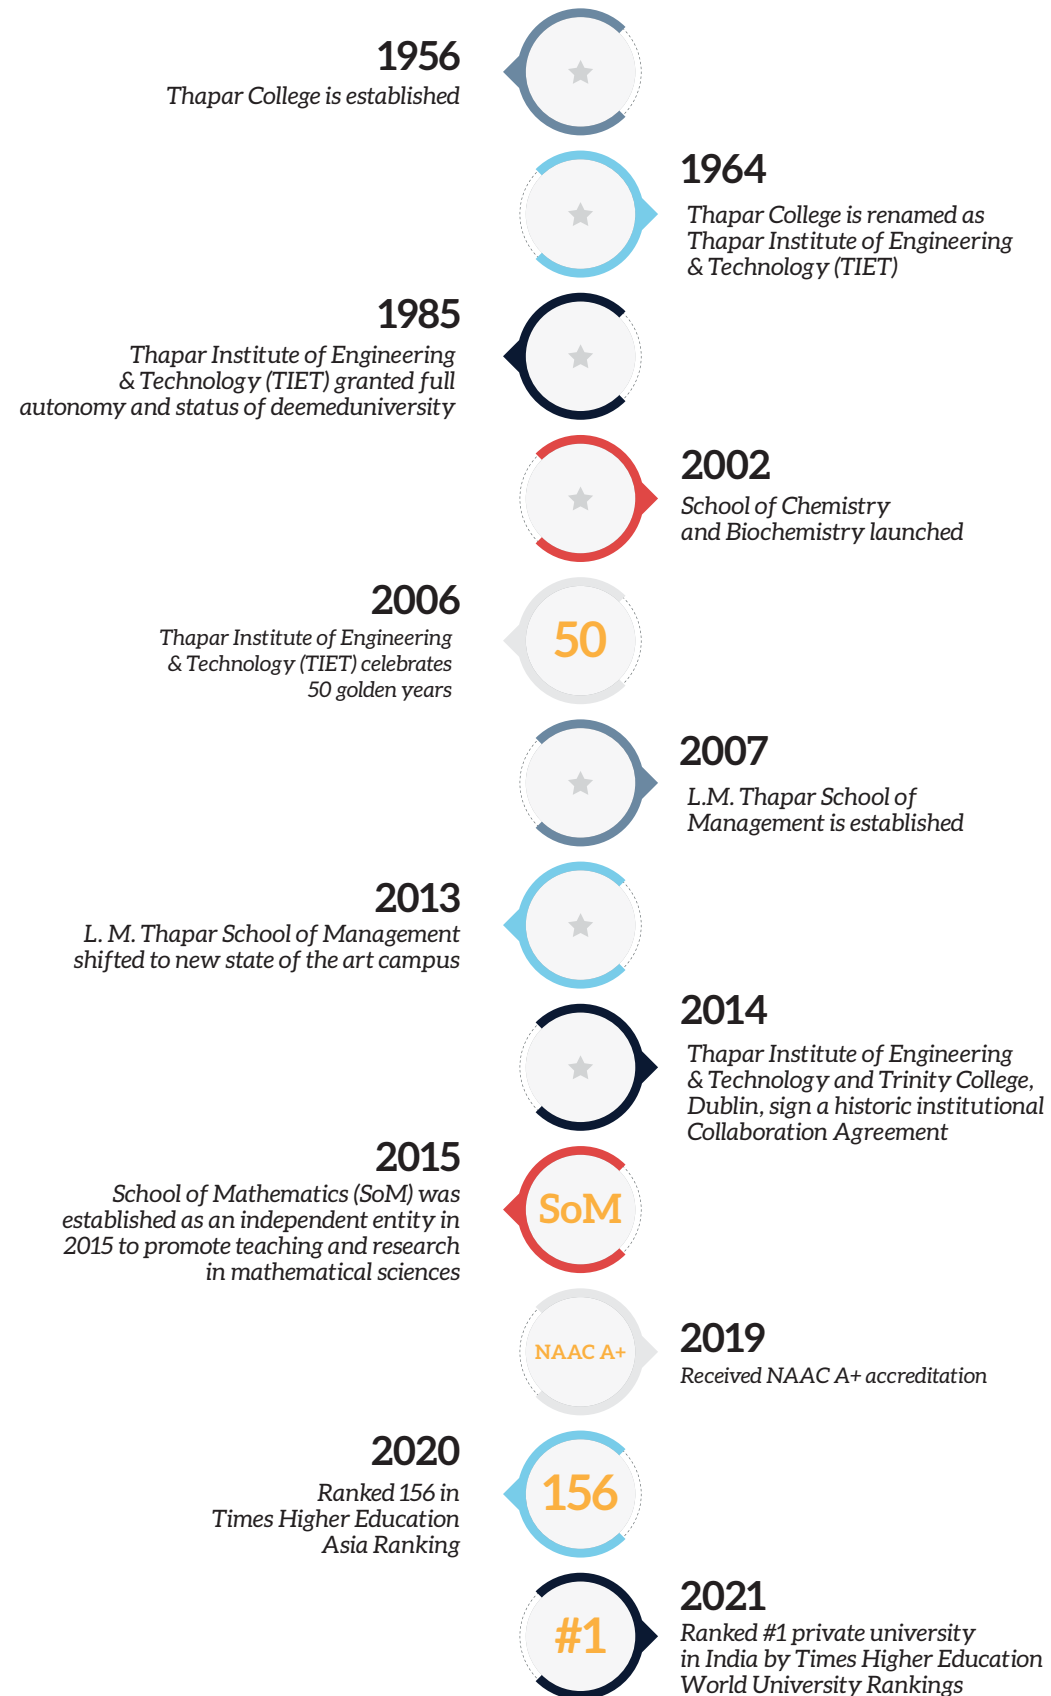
1956
Thapar College is established

1964
Thapar College is renamed as Thapar Institute of Engineering & Technology (TIET)

1985
Thapar Institute of Engineering & Technology (TIET) granted full autonomy and status of deemeduniversity

2002
School of Chemistry and Biochemistry launched

50

2006
Thapar Institute of Engineering & Technology (TIET) celebrates 50 golden years

2007
L.M. Thapar School of Management is established

2013
L. M. Thapar School of Management shifted to new state of the art campus

2014
Thapar Institute of Engineering & Technology and Trinity College, Dublin, sign a historic institutional Collaboration Agreement

2015
School of Mathematics (SoM) was established as an independent entity in 2015 to promote teaching and research in mathematical sciences

SoM

NAAC A+

2019
Received NAAC A+ accreditation

2020
Ranked 156 in Times Higher Education Asia Ranking

156

#1

2021
Ranked #1 private university in India by Times Higher Education World University Rankings